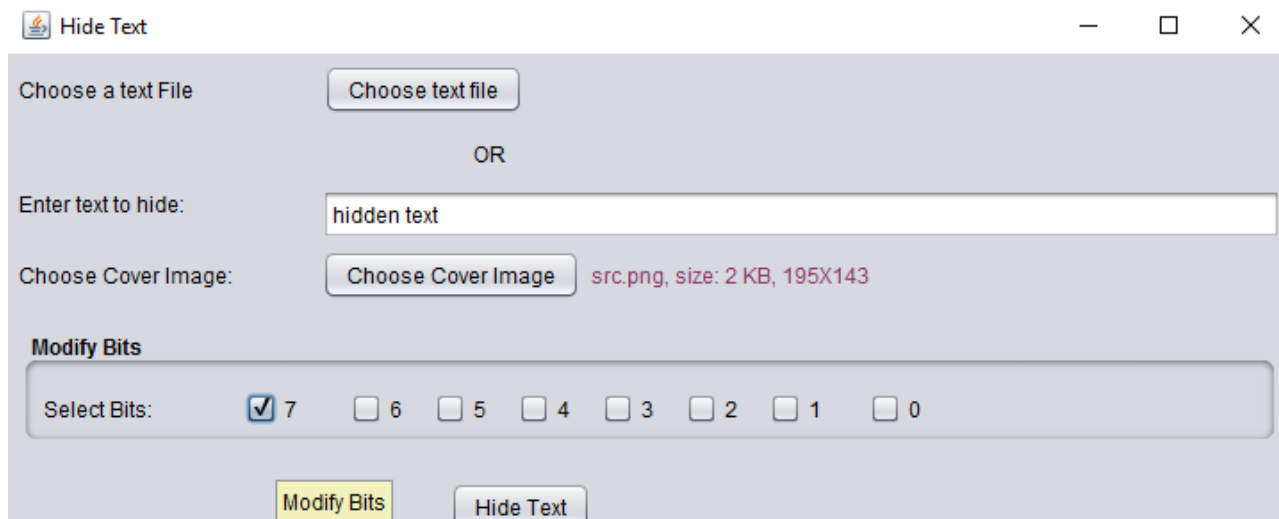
Hide Text

Choose a text File
Choose text file

OR

Enter text to hide:
hidden text

Choose Cover Image:
Choose Cover Image
src.png, size: 2 KB, 195X143

Modify Bits

Select Bits: ☑ 7 ☐ 6 ☐ 5 ☐ 4 ☐ 3 ☐ 2 ☐ 1 ☐ 0

Modify Bits
Hide Text